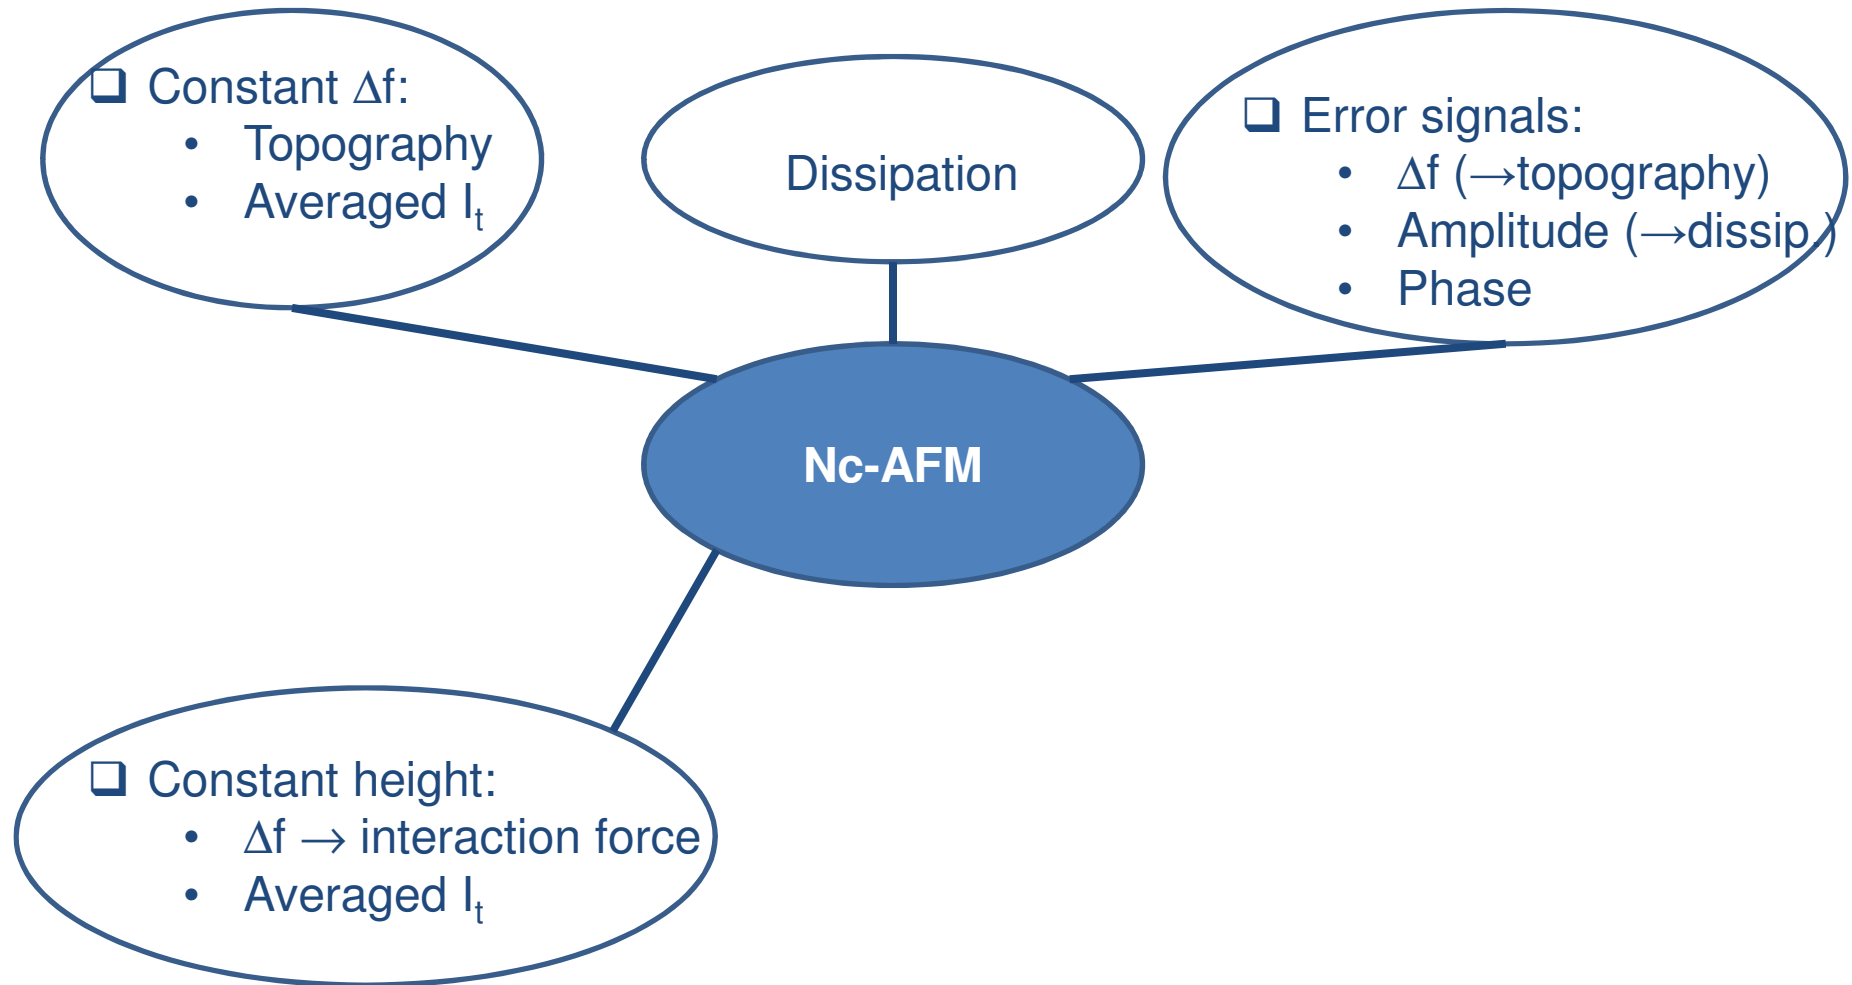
❑ Constant $\Delta f$:
- Topography
- Averaged $I_t$

Dissipation

❑ Error signals:
- $\Delta f$ ($\rightarrow$topography)
- Amplitude ($\rightarrow$dissip.)
- Phase

Nc-AFM

❑ Constant height:
- $\Delta f \rightarrow$ interaction force
- Averaged $I_t$